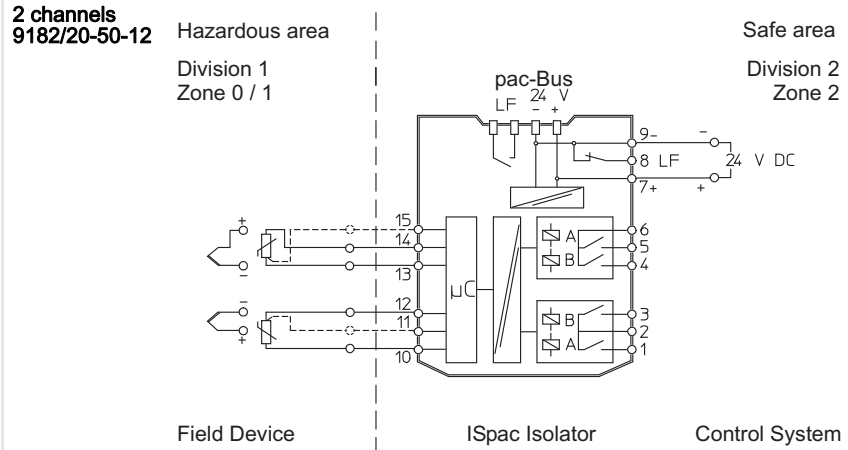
2 channels
9182/20-50-12

Hazardous area

Division 1
Zone 0 / 1

Safe area

Division 2
Zone 2

pac-Bus
LF 24 V
– +

9 –
8 LF
7 +

–
24 V DC
+

15
14
13
12
11
10

+
–
–
+

μC

A
B
B
A

6
5
4
3
2
1

Field Device

ISpac Isolator

Control System